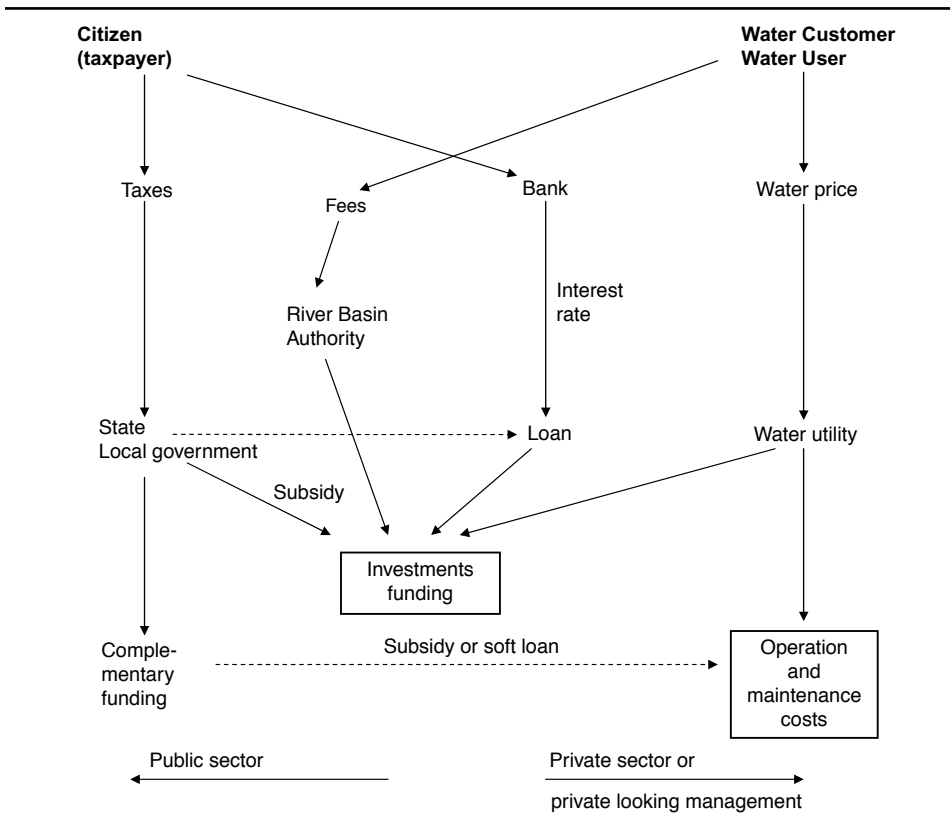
Citizen (taxpayer)

Water Customer Water User

Taxes

Fees

Bank

Water price

River Basin Authority

Interest rate

State Local government

Loan

Water utility

Subsidy

Investments funding

Complementary funding

Subsidy or soft loan

Operation and maintenance costs

Public sector

Private sector or private looking management